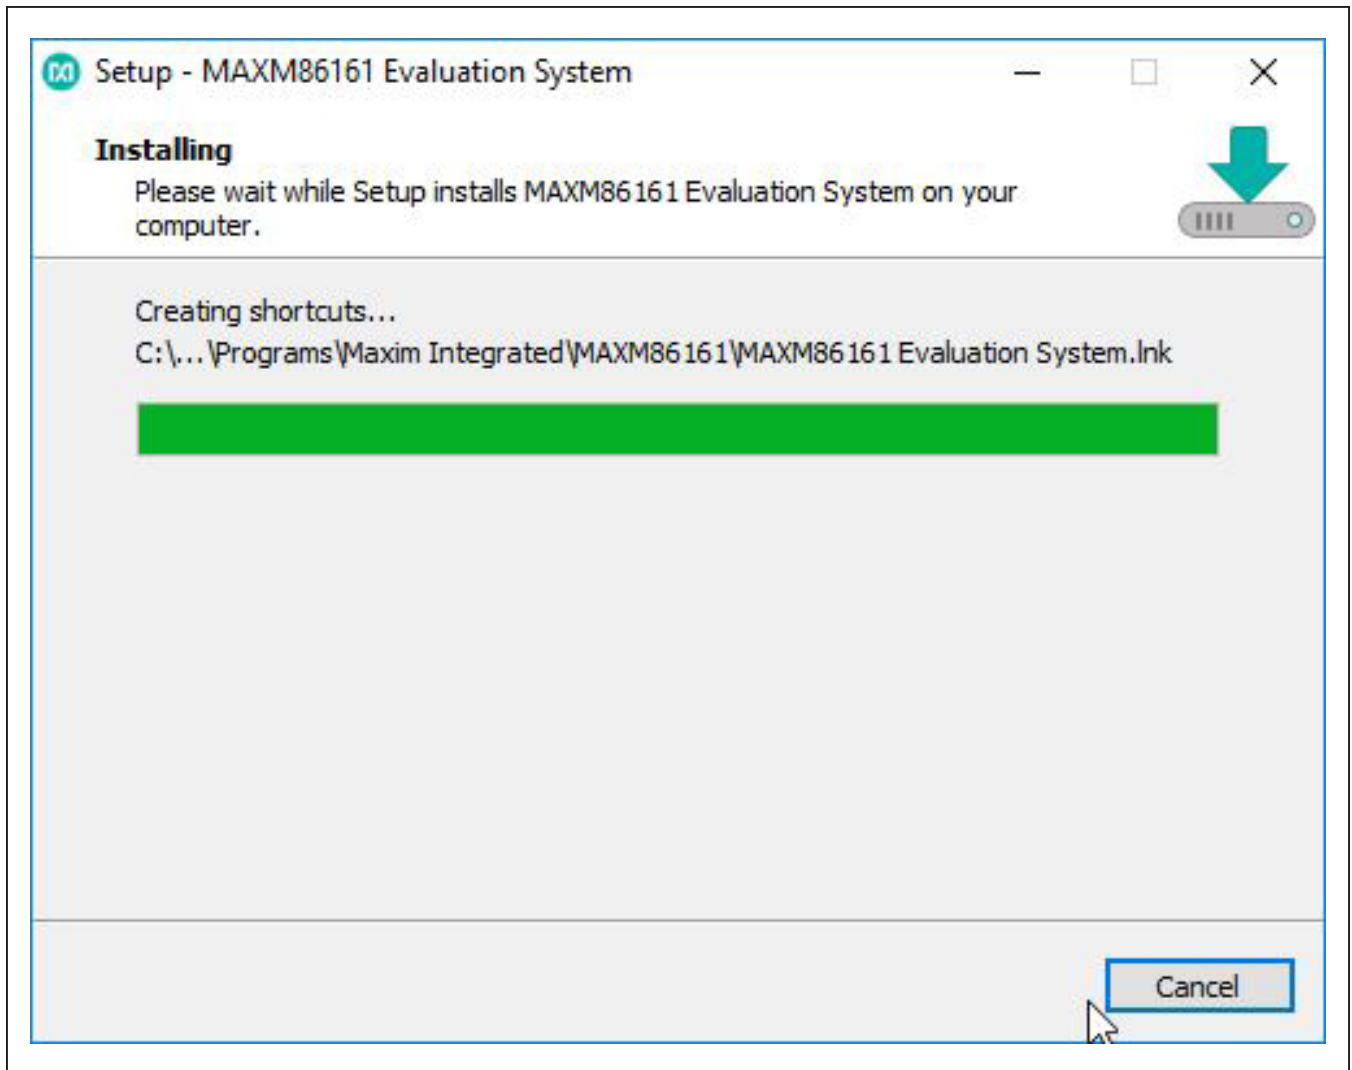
Setup - MAXM86161 Evaluation System

Installing

Please wait while Setup installs MAXM86161 Evaluation System on your computer.

Creating shortcuts...

C:\...\Programs\Maxim Integrated\MAXM86161\MAXM86161 Evaluation System.lnk

Cancel